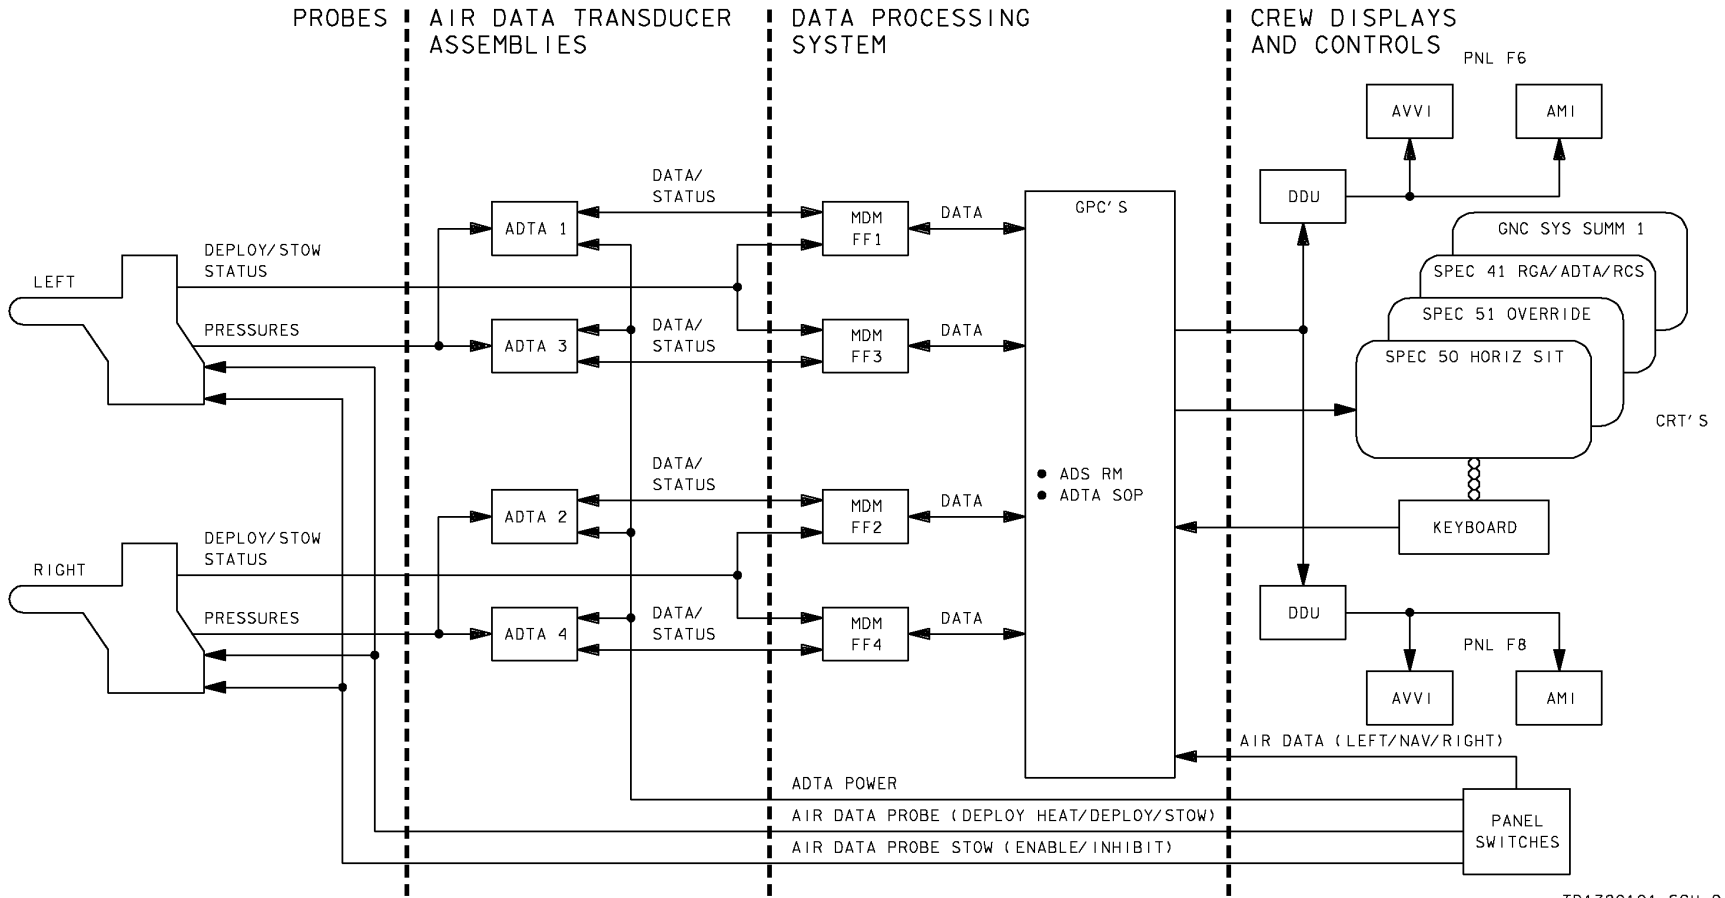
PROBES

AIR DATA TRANSDUCER ASSEMBLIES

DATA PROCESSING SYSTEM

CREW DISPLAYS AND CONTROLS

PNL F6

AVVI

AMI

DATA/ STATUS

ADTA 1

MDM FF1

DATA

GPC'S

DDU

GNC SYS SUMM 1

SPEC 41 RGA/ADTA/RCS

SPEC 51 OVERRIDE

SPEC 50 HORIZ SIT

DEPLOY/STOW STATUS

LEFT

PRESSURES

ADTA 3

DATA/ STATUS

MDM FF3

DATA

CRT'S

DATA/ STATUS

ADTA 2

MDM FF2

DATA

• ADS RM
• ADTA SOP

KEYBOARD

DEPLOY/STOW STATUS

RIGHT

PRESSURES

ADTA 4

DATA/ STATUS

MDM FF4

DATA

DDU

PNL F8

AVVI

AMI

AIR DATA (LEFT/NAV/RIGHT)

ADTA POWER

AIR DATA PROBE (DEPLOY HEAT/DEPLOY/STOW)

AIR DATA PROBE STOW (ENABLE/INHIBIT)

PANEL SWITCHES

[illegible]